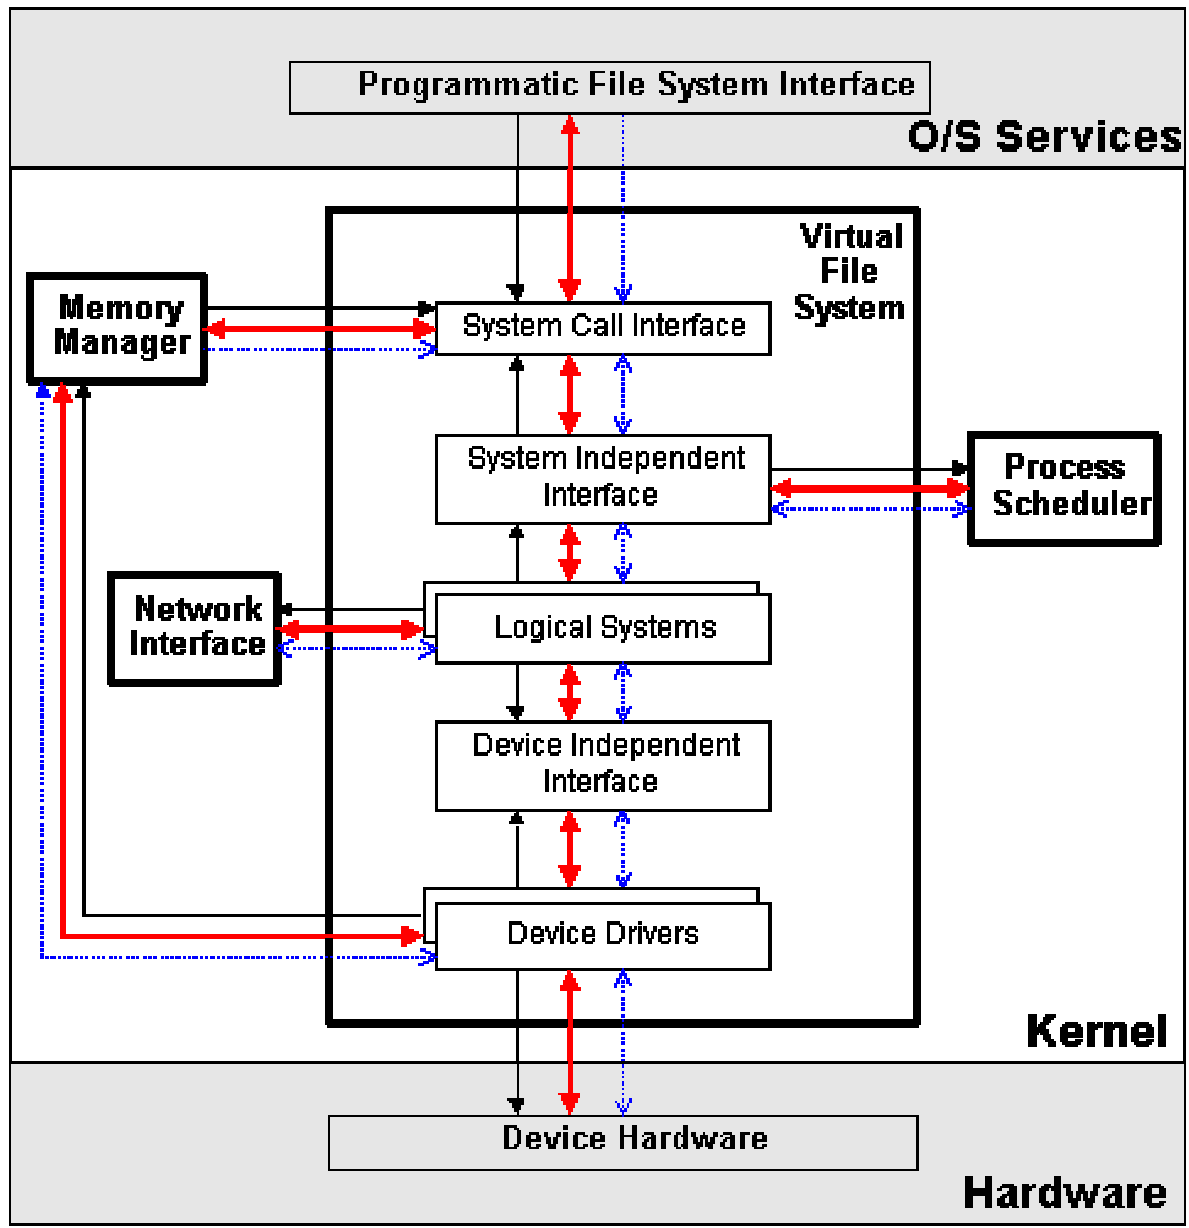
Programmatic File System Interface

O/S Services

Virtual File System

Memory Manager

System Call Interface

System Independent Interface

Process Scheduler

Network Interface

Logical Systems

Device Independent Interface

Device Drivers

Kernel

Device Hardware

Hardware